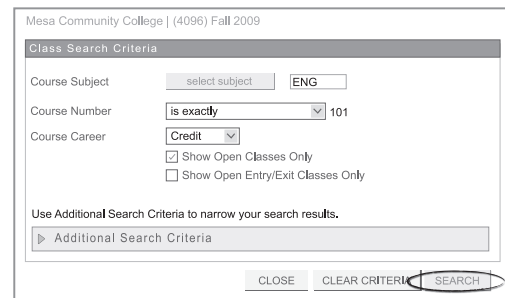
Mesa Community College | (4096) Fall 2009

Class Search Criteria

Course Subject
select subject
ENG

Course Number
is exactly
101

Course Career
Credit

Show Open Classes Only

Show Open Entry/Exit Classes Only

Use Additional Search Criteria to narrow your search results.

Additional Search Criteria

CLOSE
CLEAR CRITERIA
SEARCH